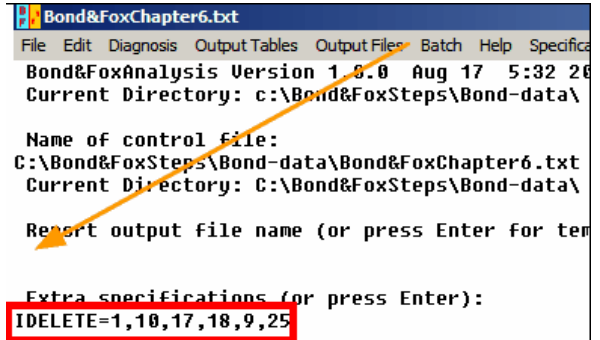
Bond&FoxChapter6.txt

File Edit Diagnosis Output Tables Output Files Batch Help Specifica

Bond&FoxAnalysis Version 1.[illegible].0 Aug 17 5:32 2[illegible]
Current Directory: c:\Bond&FoxSteps\Bond-data\

Name of control file:
C:\Bond&FoxSteps\Bond-data\Bond&FoxChapter6.txt
Current Directory: C:\Bond&FoxSteps\Bond-data\

Report output file name (or press Enter for tem

Extra specifications (or press Enter):
IDELETE=1,10,17,18,9,25